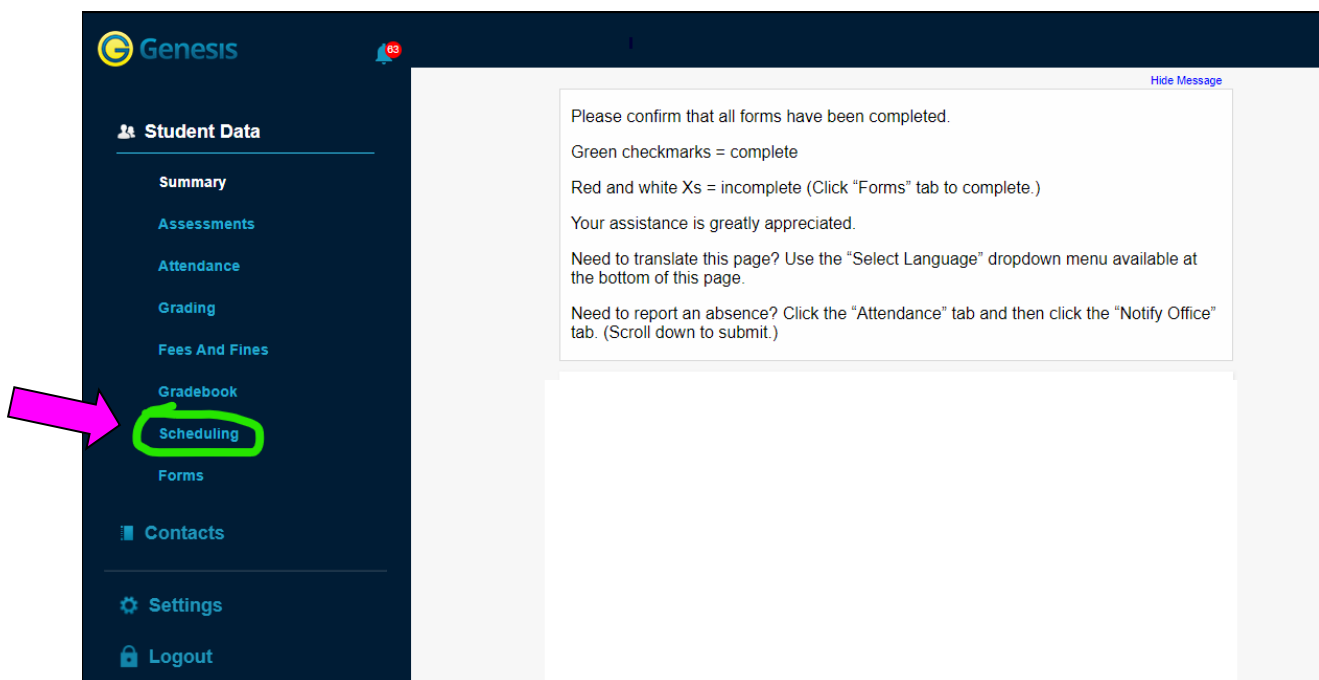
Genesis

63

Student Data

Summary

Assessments

Attendance

Grading

Fees And Fines

Gradebook

Scheduling

Forms

Contacts

Settings

Logout

Hide Message

Please confirm that all forms have been completed.

Green checkmarks = complete

Red and white Xs = incomplete (Click “Forms” tab to complete.)

Your assistance is greatly appreciated.

Need to translate this page? Use the “Select Language” dropdown menu available at the bottom of this page.

Need to report an absence? Click the “Attendance” tab and then click the “Notify Office” tab. (Scroll down to submit.)